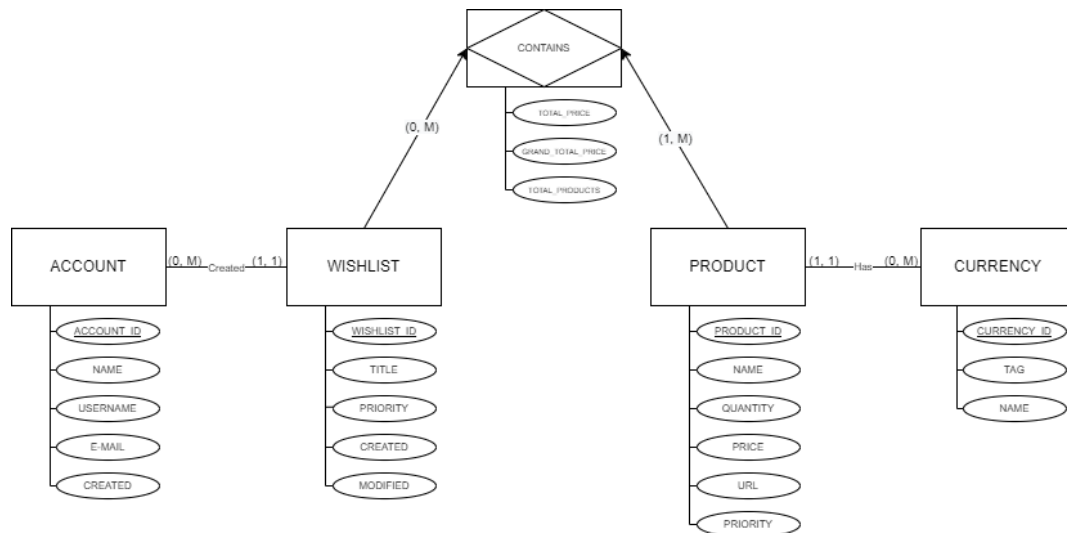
CONTAINS

TOTAL_PRICE

GRAND_TOTAL_PRICE

TOTAL_PRODUCTS

(0, M)

(1, M)

ACCOUNT

(0, M)

Created

(1, 1)

WISHLIST

PRODUCT

(1, 1)

Has

(0, M)

CURRENCY

ACCOUNT_ID

NAME

USERNAME

E-MAIL

CREATED

WISHLIST_ID

TITLE

PRIORITY

CREATED

MODIFIED

PRODUCT_ID

NAME

QUANTITY

PRICE

URL

PRIORITY

CURRENCY_ID

TAG

NAME